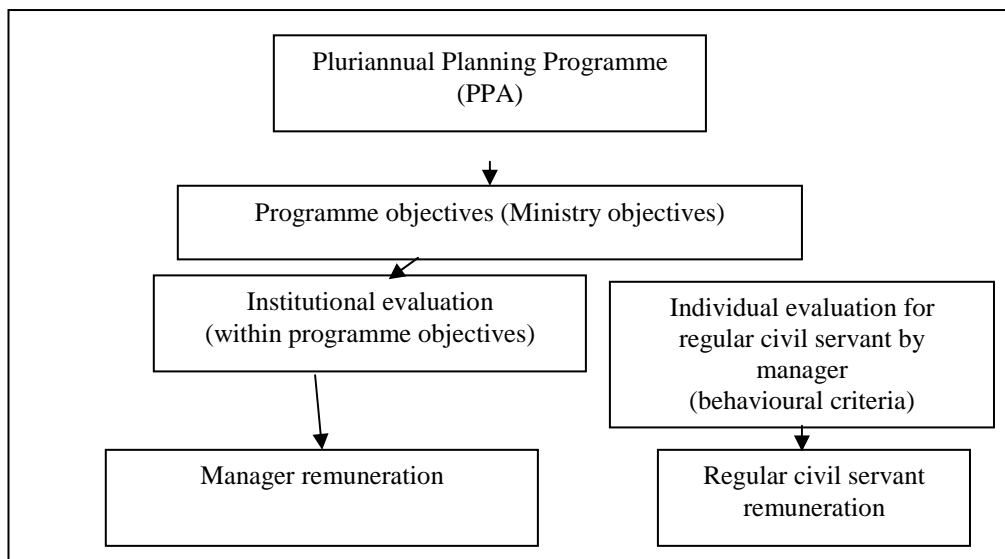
Pluriannual Planning Programme (PPA)

Programme objectives (Ministry objectives)

Institutional evaluation (within programme objectives)

Individual evaluation for regular civil servant by manager (behavioural criteria)

Manager remuneration

Regular civil servant remuneration